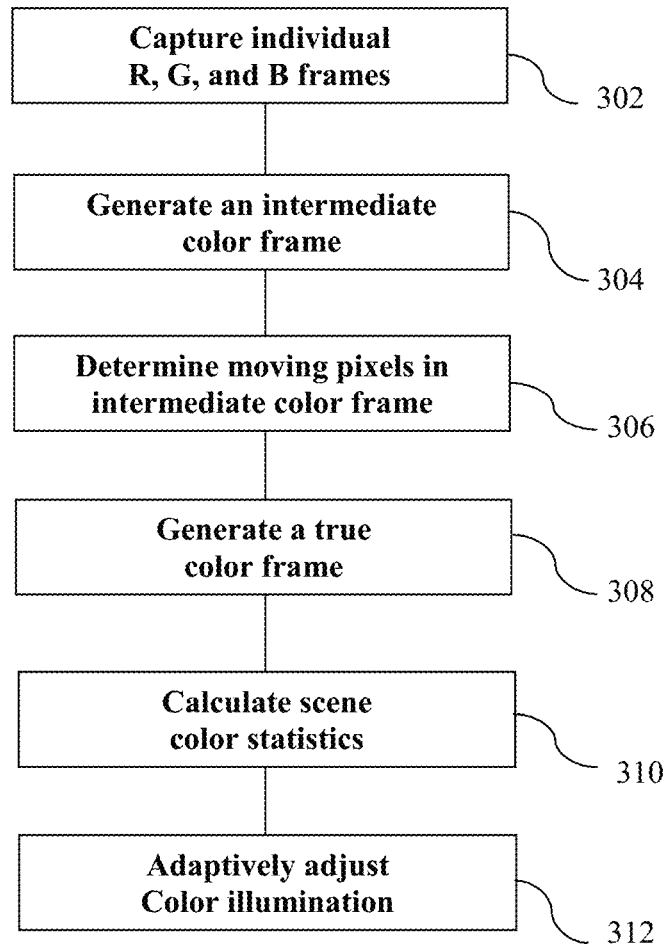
Capture individual R, G, and B frames

302

Generate an intermediate color frame

304

Determine moving pixels in intermediate color frame

306

Generate a true color frame

308

Calculate scene color statistics

310

Adaptively adjust Color illumination

312